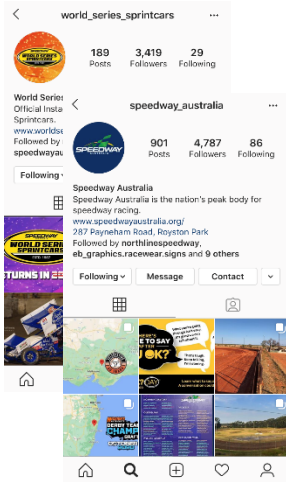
world_series_sprintcars

189 Posts
3,419 Followers
29 Following

World Series
Official Insta
Sprintcars.
www.worldse
Followed by
speedwayau

Following

WORLD SERIES SPRINTCARS
RETURNS IN

speedway_australia

901 Posts
4,787 Followers
86 Following

Speedway Australia
Speedway Australia is the nation's peak body for speedway racing.
www.speedwayaustralia.org/
287 Payneham Road, Royston Park
Followed by northlinespeedway, eb_graphics.racewear.signs and 9 others

Following
Message
Contact

OK?

CHAMP